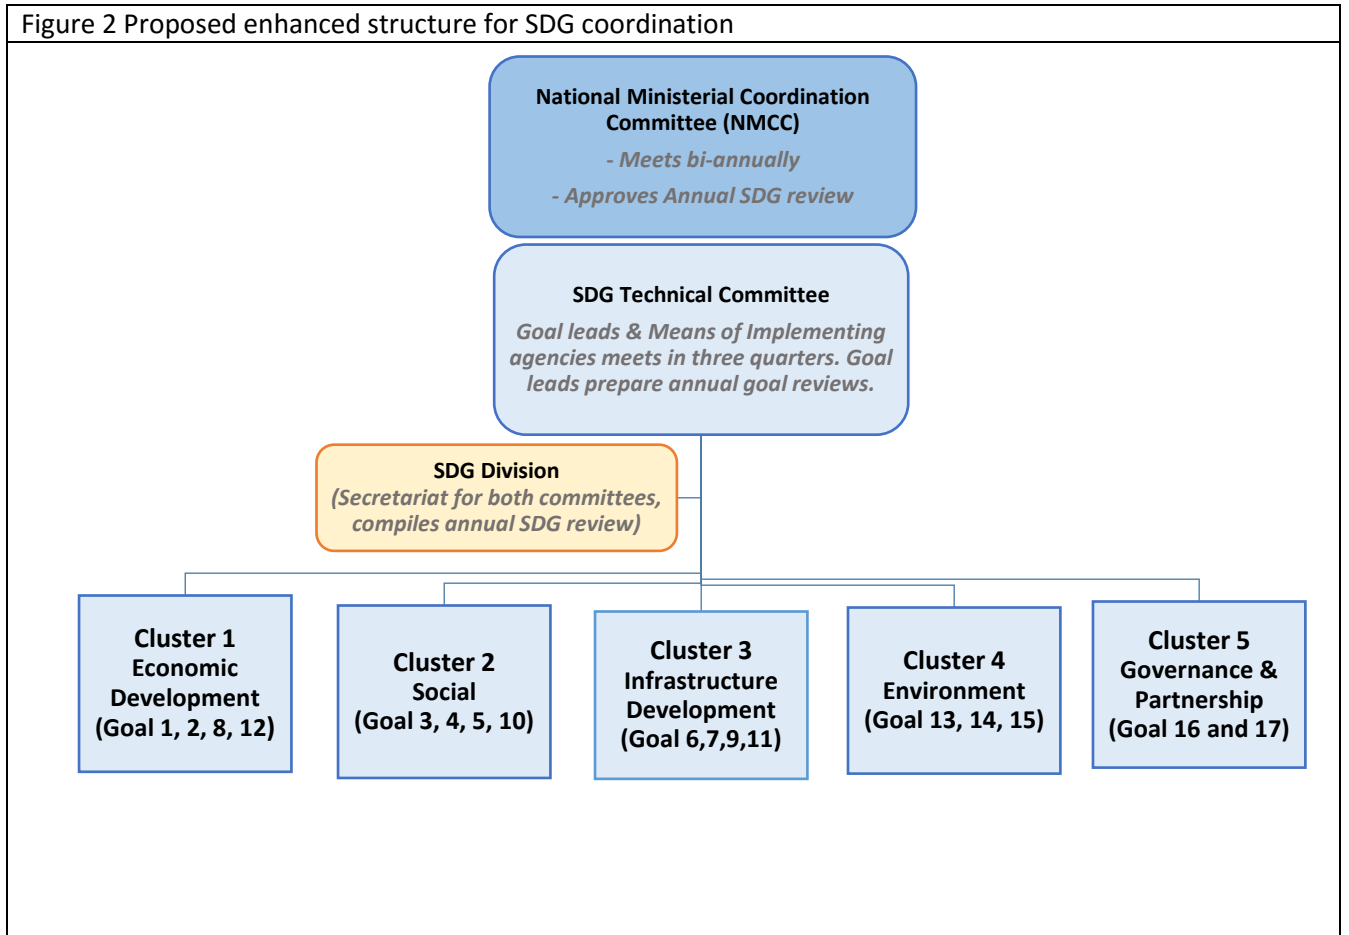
Figure 2 Proposed enhanced structure for SDG coordination

National Ministerial Coordination Committee (NMCC)

- Meets bi-annually

- Approves Annual SDG review

SDG Technical Committee

Goal leads & Means of Implementing agencies meets in three quarters. Goal leads prepare annual goal reviews.

SDG Division
(Secretariat for both committees, compiles annual SDG review)

Cluster 1
Economic Development
(Goal 1, 2, 8, 12)

Cluster 2
Social
(Goal 3, 4, 5, 10)

Cluster 3
Infrastructure Development
(Goal 6,7,9,11)

Cluster 4
Environment
(Goal 13, 14, 15)

Cluster 5
Governance & Partnership
(Goal 16 and 17)